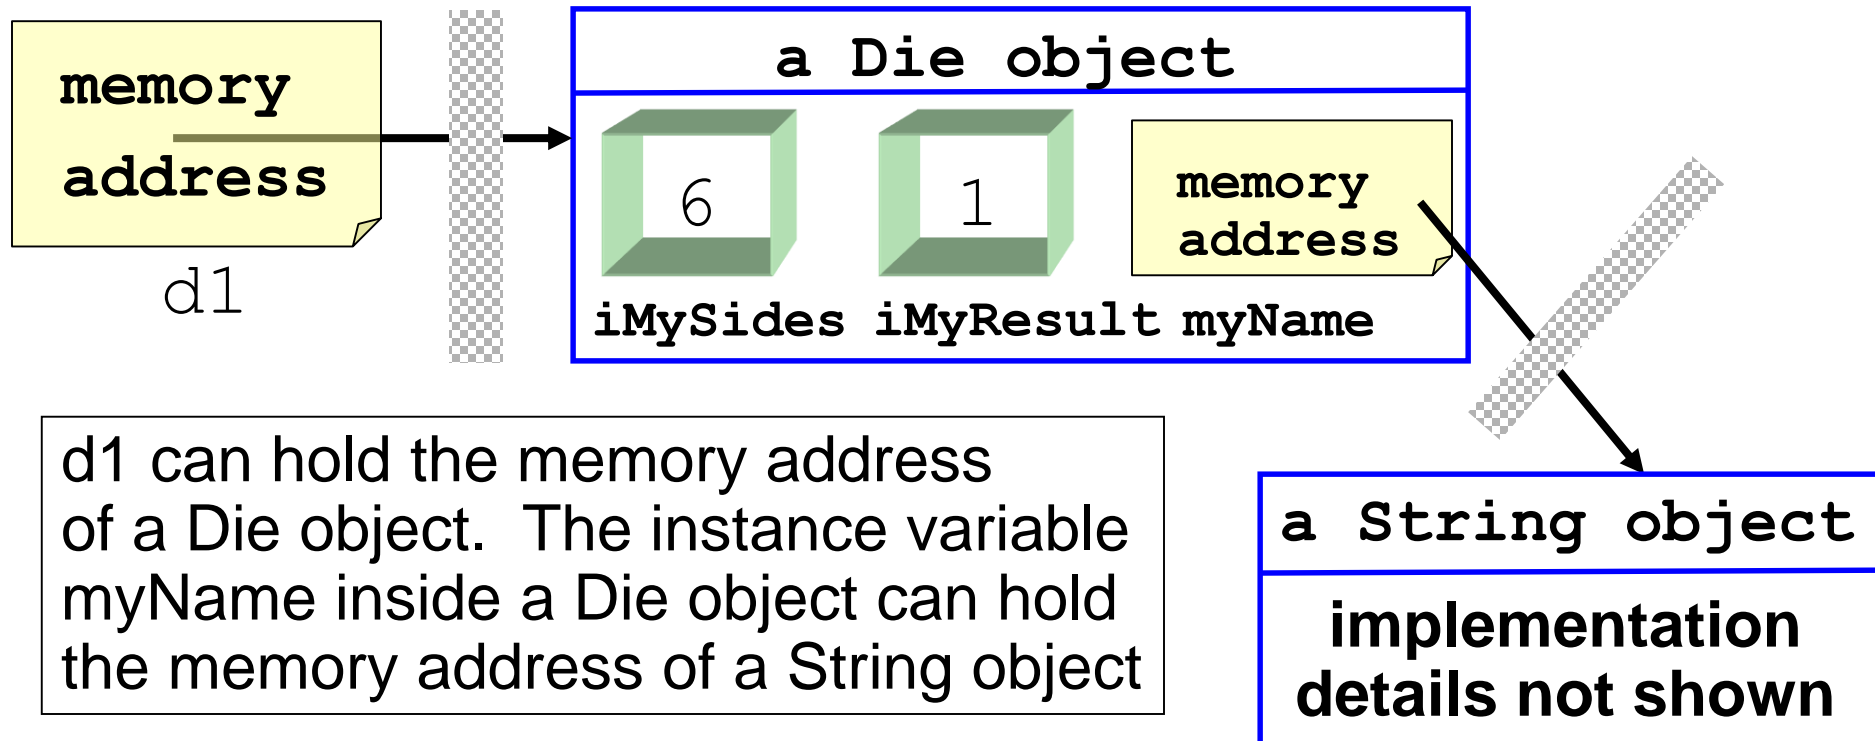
memory address

d1

a Die object

6

1

memory address

iMySides iMyResult myName

d1 can hold the memory address of a Die object. The instance variable myName inside a Die object can hold the memory address of a String object

a String object

implementation details not shown